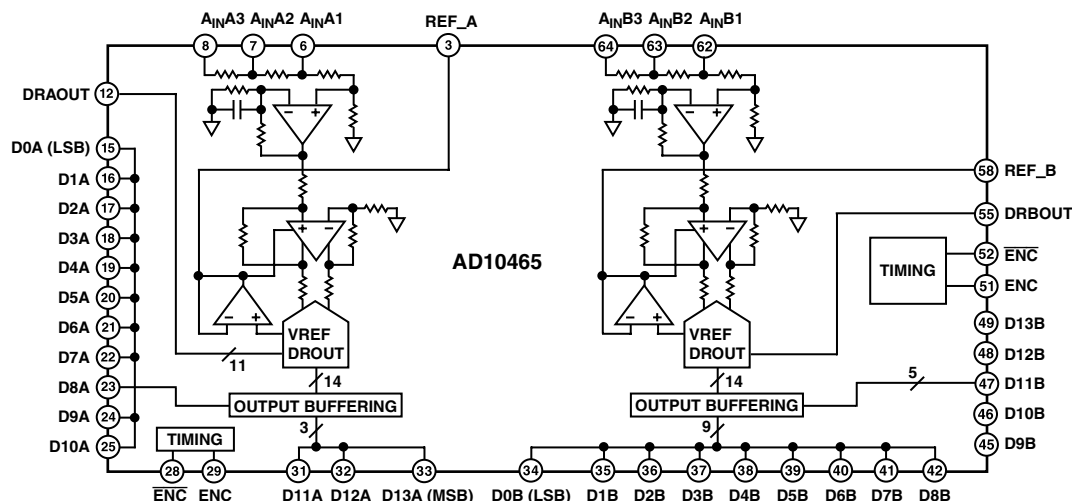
$A_{IN}A3$ $A_{IN}A2$ $A_{IN}A1$
8 7 6
REF_A
3
$A_{IN}B3$ $A_{IN}B2$ $A_{IN}B1$
64 63 62

DRAOUT 12
D0A (LSB) 15
D1A 16
D2A 17
D3A 18
D4A 19
D5A 20
D6A 21
D7A 22
D8A 23
D9A 24
D10A 25

58 REF_B
55 DRBOUT
52 $\overline{ENC}$
51 ENC
49 D13B
48 D12B
47 D11B
46 D10B
45 D9B

AD10465

TIMING

VREF DROUT
VREF DROUT

11
14
14
5

OUTPUT BUFFERING
OUTPUT BUFFERING

3
9

TIMING

28 29 31 32 33 34 35 36 37 38 39 40 41 42

$\overline{ENC}$ ENC D11A D12A D13A (MSB) D0B (LSB) D1B D2B D3B D4B D5B D6B D7B D8B